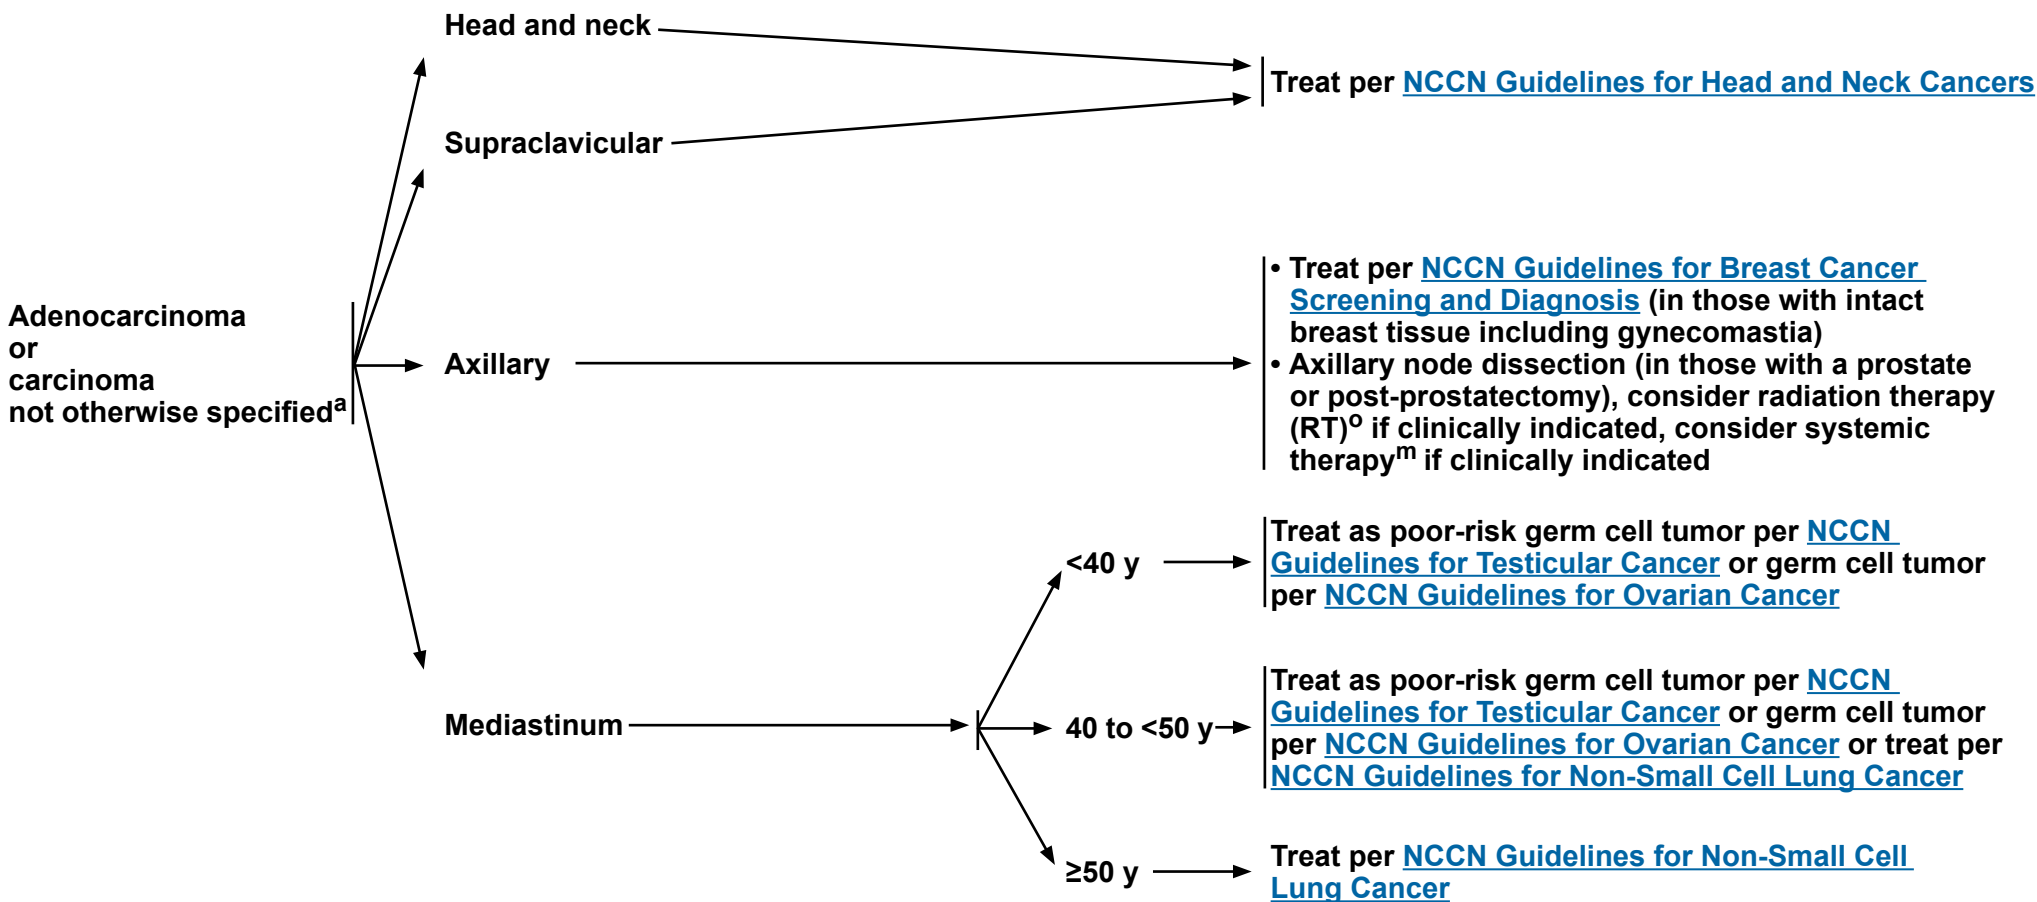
Adenocarcinoma or carcinoma not otherwise specified$^{a}$

Head and neck

Supraclavicular

Treat per NCCN Guidelines for Head and Neck Cancers

Axillary

• Treat per NCCN Guidelines for Breast Cancer Screening and Diagnosis (in those with intact breast tissue including gynecomastia)
• Axillary node dissection (in those with a prostate or post-prostatectomy), consider radiation therapy (RT)$^{o}$ if clinically indicated, consider systemic therapy$^{m}$ if clinically indicated

Mediastinum

<40 y

Treat as poor-risk germ cell tumor per NCCN Guidelines for Testicular Cancer or germ cell tumor per NCCN Guidelines for Ovarian Cancer

40 to <50 y

Treat as poor-risk germ cell tumor per NCCN Guidelines for Testicular Cancer or germ cell tumor per NCCN Guidelines for Ovarian Cancer or treat per NCCN Guidelines for Non-Small Cell Lung Cancer

≥50 y

Treat per NCCN Guidelines for Non-Small Cell Lung Cancer